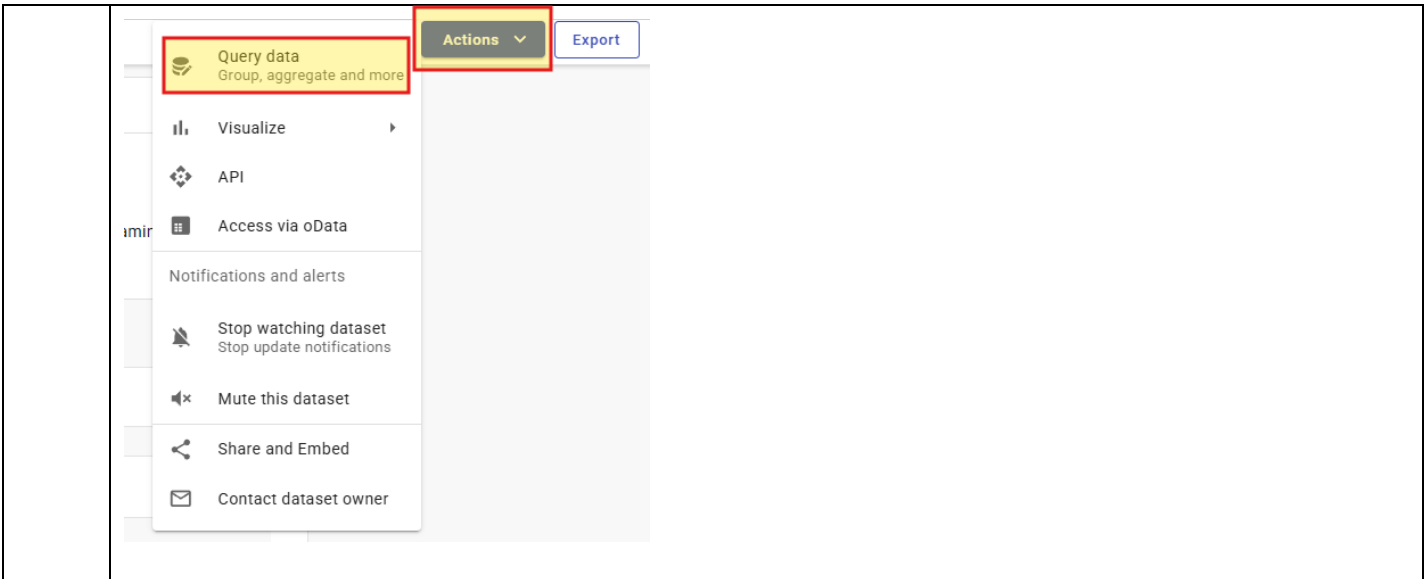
Actions

Export

Query data
Group, aggregate and more

Visualize

API

amir

Access via oData

Notifications and alerts

Stop watching dataset
Stop update notifications

Mute this dataset

Share and Embed

Contact dataset owner